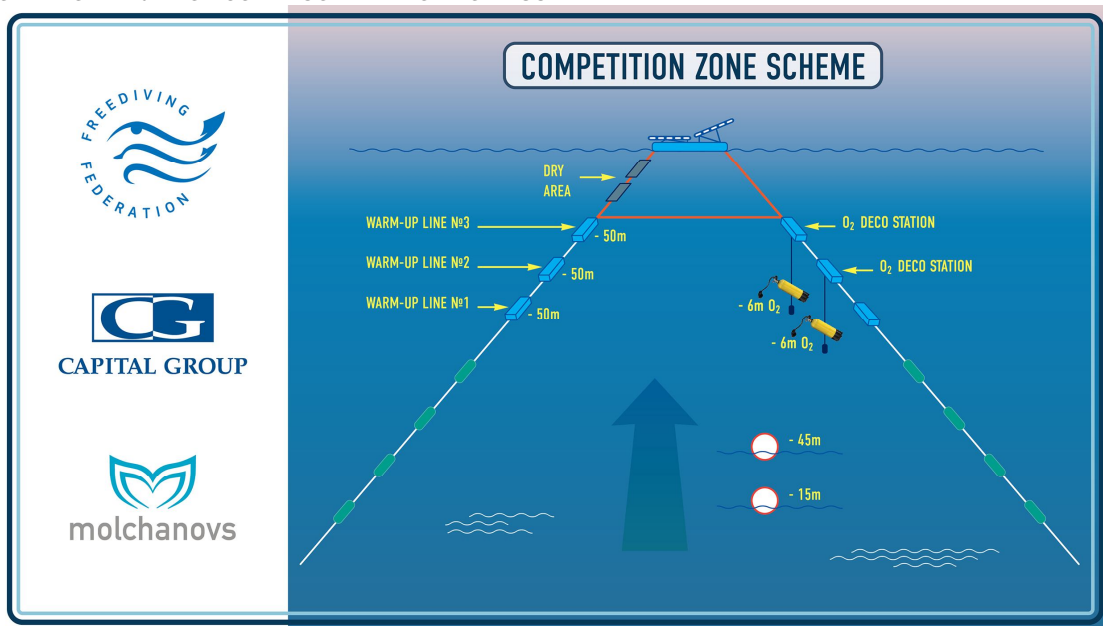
FREEDIVING FEDERATION

CG
CAPITAL GROUP

molchanovs

COMPETITION ZONE SCHEME

DRY AREA

WARM-UP LINE №3
- 50m

WARM-UP LINE №2
- 50m

WARM-UP LINE №1
- 50m

$O_2$ DECO STATION

$O_2$ DECO STATION

- 6m $O_2$

- 6m $O_2$

- 45m

- 15m